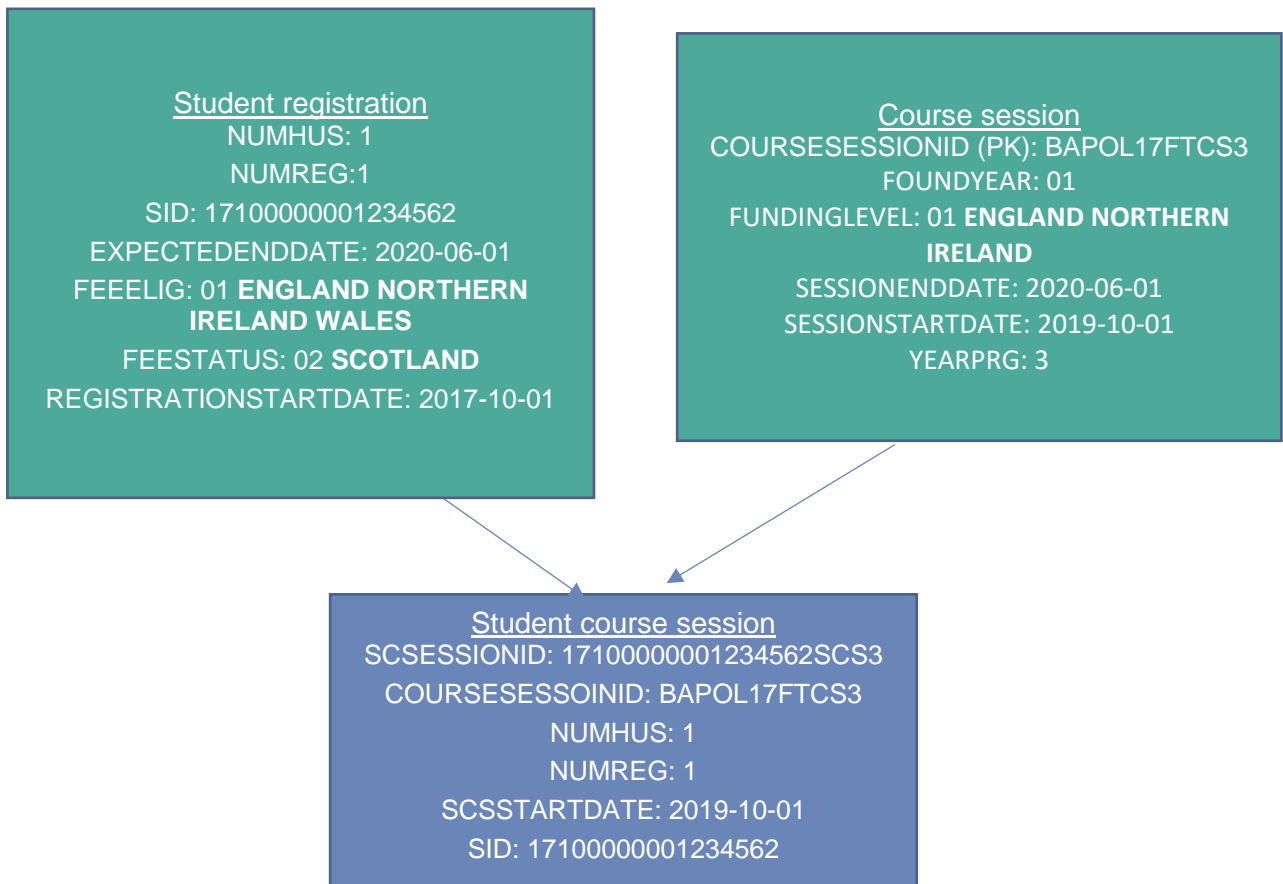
Student registration
NUMHUS: 1
NUMREG:1
SID: 17100000001234562
EXPECTEDENDDATE: 2020-06-01
FEEELIG: 01 **ENGLAND NORTHERN IRELAND WALES**
FEESTATUS: 02 **SCOTLAND**
REGISTRATIONSTARTDATE: 2017-10-01

Course session
COURSESESSIONID (PK): BAPOL17FTCS3
FOUNDYEAR: 01
FUNDINGLEVEL: 01 **ENGLAND NORTHERN IRELAND**
SESSIONENDDATE: 2020-06-01
SESSIONSTARTDATE: 2019-10-01
YEARPRG: 3

Student course session
SCSESSIONID: 17100000001234562SCS3
COURSESESSOINID: BAPOL17FTCS3
NUMHUS: 1
NUMREG: 1
SCSSTARTDATE: 2019-10-01
SID: 17100000001234562